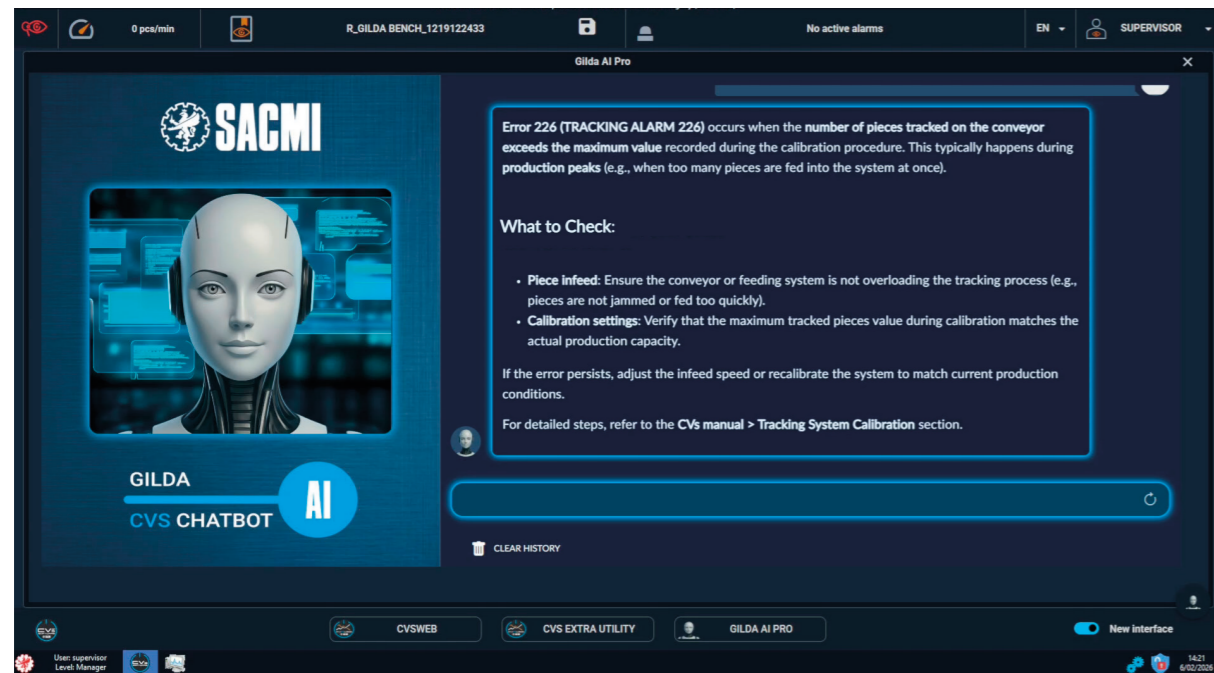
0 pcs/min

R_GILDA BENCH_1219122433

No active alarms

EN

SUPERVISOR

Gilda AI Pro

×

SACMI

GILDA

CVS CHATBOT

AI

Error 226 (TRACKING ALARM 226) occurs when the number of pieces tracked on the conveyor exceeds the maximum value recorded during the calibration procedure. This typically happens during production peaks (e.g., when too many pieces are fed into the system at once).

What to Check:

- Piece infeed: Ensure the conveyor or feeding system is not overloading the tracking process (e.g., pieces are not jammed or fed too quickly).
- Calibration settings: Verify that the maximum tracked pieces value during calibration matches the actual production capacity.

If the error persists, adjust the infeed speed or recalibrate the system to match current production conditions.

For detailed steps, refer to the CVs manual > Tracking System Calibration section.

CLEAR HISTORY

CVSWEB

CVS EXTRA UTILITY

GILDA AI PRO

New interface

User: supervisor
Level: Manager

14:21
6/02/2026